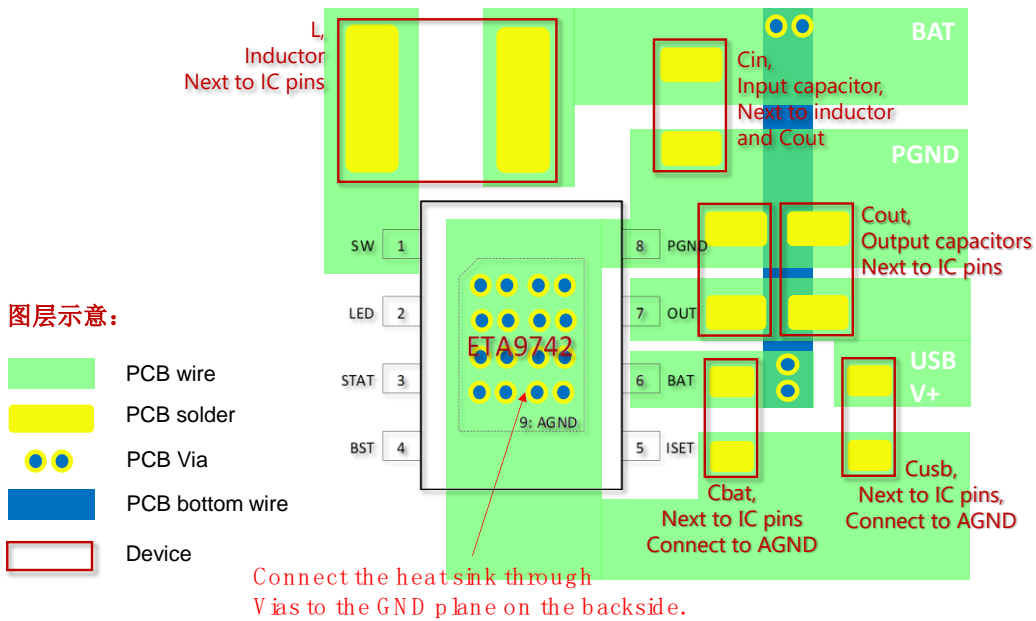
L,
Inductor
Next to IC pins

Cin,
Input capacitor,
Next to inductor
and Cout

BAT

PGND

Cout,
Output capacitors
Next to IC pins

USB
V+

SW 1
LED 2
STAT 3
BST 4

8 PGND
7 OUT
6 BAT
5 ISET

ETA9742
9: AGND

Cbat,
Next to IC pins
Connect to AGND

Cusb,
Next to IC pins,
Connect to AGND

图层示意：

PCB wire
PCB solder
PCB Via
PCB bottom wire
Device

Connect the heat sink through
Vias to the GND plane on the backside.